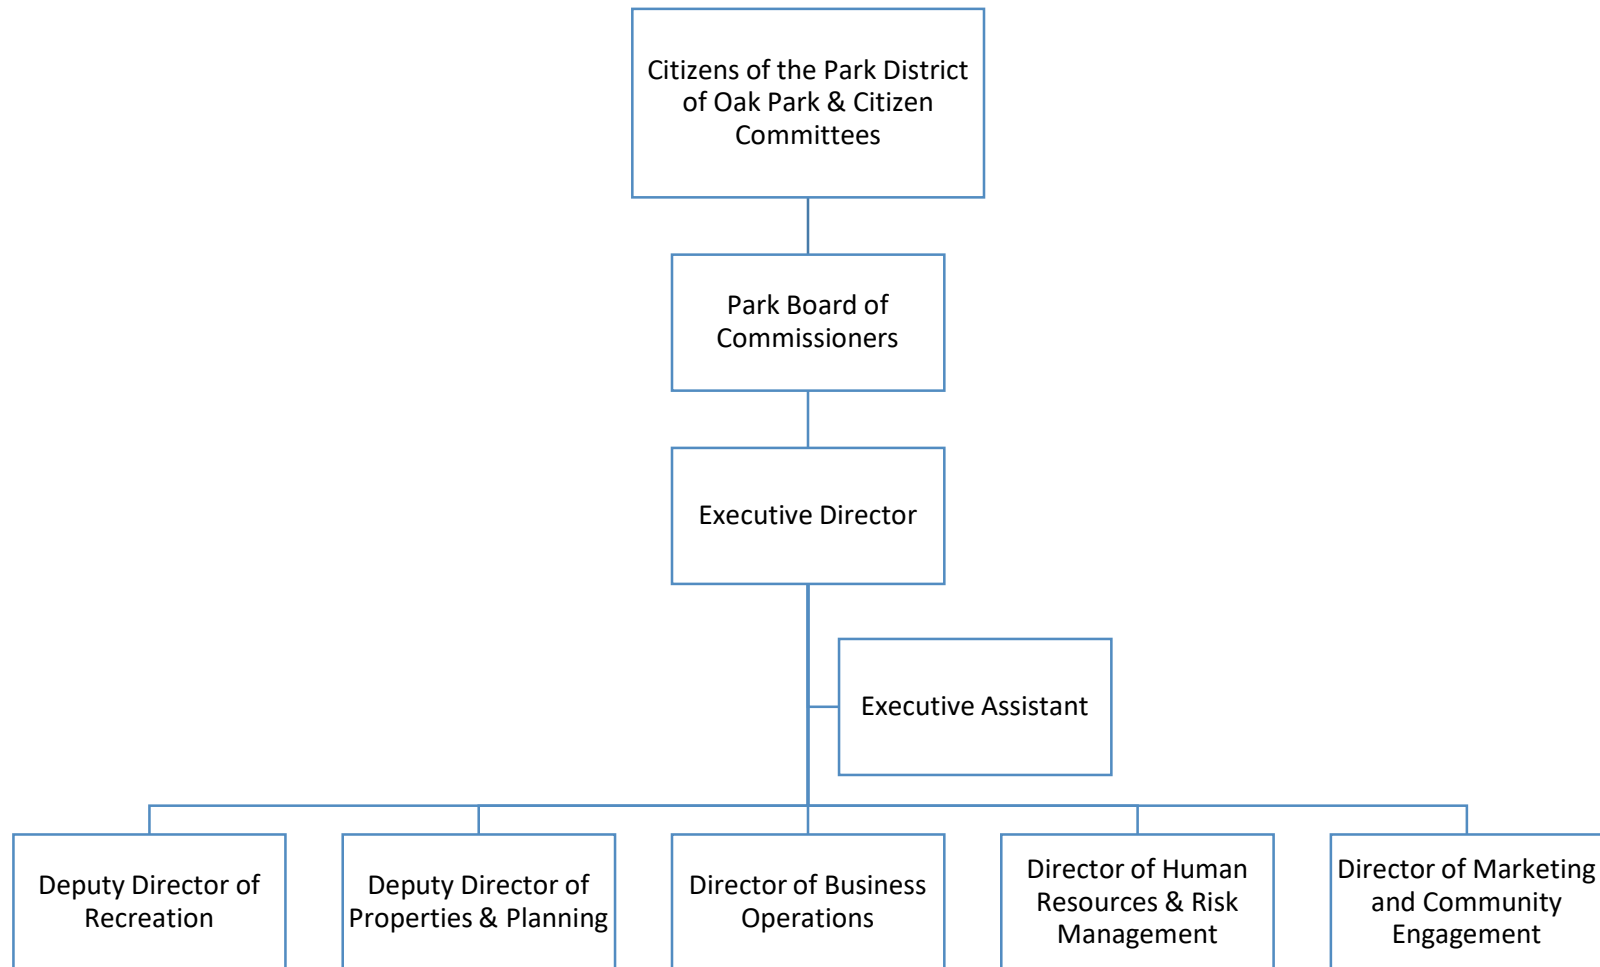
Citizens of the Park District of Oak Park & Citizen Committees

Park Board of Commissioners

Executive Director

Executive Assistant

Deputy Director of Recreation

Deputy Director of Properties & Planning

Director of Business Operations

Director of Human Resources & Risk Management

Director of Marketing and Community Engagement